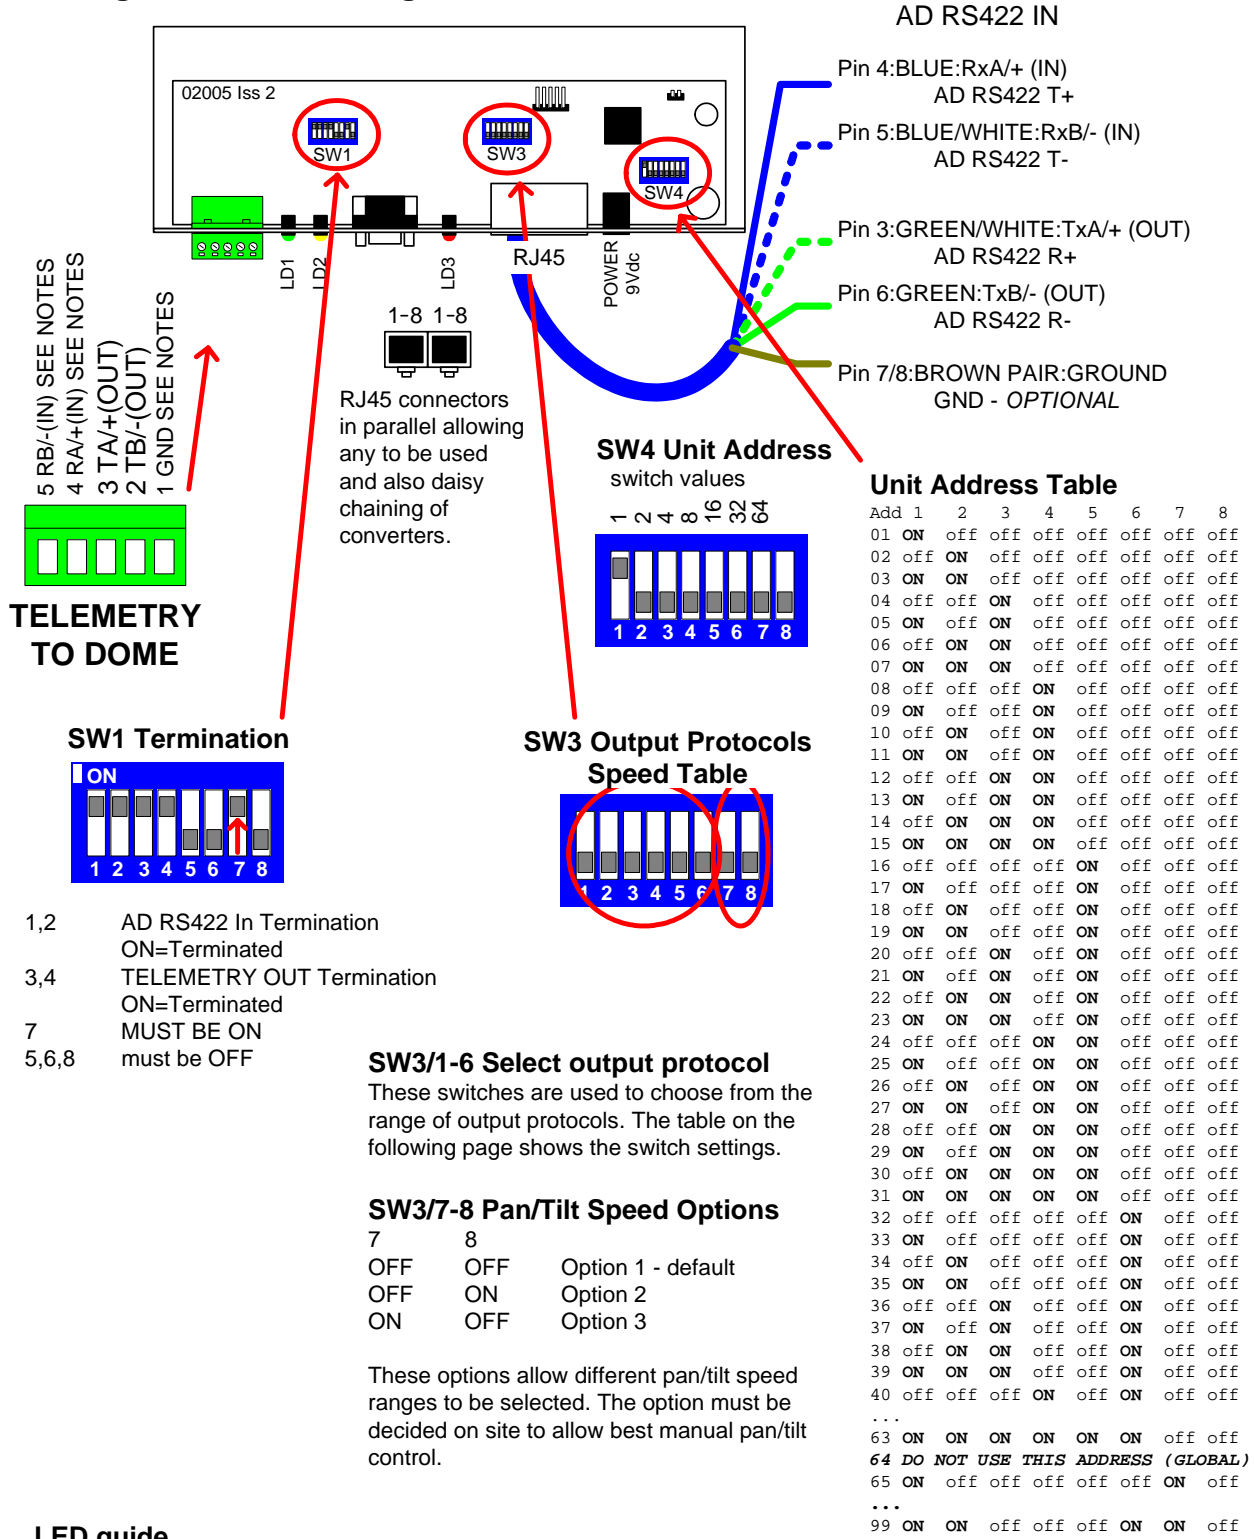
AD RS422 IN

Pin 4:BLUE:RxA/+ (IN)
AD RS422 T+

Pin 5:BLUE/WHITE:RxB/- (IN)
AD RS422 T-

Pin 3:GREEN/WHITE:TxA/+ (OUT)
AD RS422 R+

Pin 6:GREEN:TxB/- (OUT)
AD RS422 R-

Pin 7/8:BROWN PAIR:GROUND
GND - *OPTIONAL*

02005 Iss 2

SW1 SW3 SW4

LD1 LD2 LD3 RJ45 POWER 9Vdc

5 RB/-(IN) SEE NOTES
4 RA/+(IN) SEE NOTES
3 TA/+(OUT)
2 TB/-(OUT)
1 GND SEE NOTES

TELEMETRY TO DOME

1-8 1-8

RJ45 connectors in parallel allowing any to be used and also daisy chaining of converters.

SW4 Unit Address
switch values
1 2 4 8 16 32 64
1 2 3 4 5 6 7 8

SW1 Termination
ON
1 2 3 4 5 6 7 8

1,2 AD RS422 In Termination
ON=Terminated
3,4 TELEMETRY OUT Termination
ON=Terminated
7 MUST BE ON
5,6,8 must be OFF

SW3 Output Protocols
Speed Table
1 2 3 4 5 6 7 8

SW3/1-6 Select output protocol
These switches are used to choose from the range of output protocols. The table on the following page shows the switch settings.

SW3/7-8 Pan/Tilt Speed Options

| 7 | 8 | |
|---|---|---|
| OFF | OFF | Option 1 - default |
| OFF | ON | Option 2 |
| ON | OFF | Option 3 |

These options allow different pan/tilt speed ranges to be selected. The option must be decided on site to allow best manual pan/tilt control.

LED guide

Unit Address Table

| Add | 1 | 2 | 3 | 4 | 5 | 6 | 7 | 8 |
|---|---|---|---|---|---|---|---|---|
| 01 | ON | off | off | off | off | off | off | off |
| 02 | off | ON | off | off | off | off | off | off |
| 03 | ON | ON | off | off | off | off | off | off |
| 04 | off | off | ON | off | off | off | off | off |
| 05 | ON | off | ON | off | off | off | off | off |
| 06 | off | ON | ON | off | off | off | off | off |
| 07 | ON | ON | ON | off | off | off | off | off |
| 08 | off | off | off | ON | off | off | off | off |
| 09 | ON | off | off | ON | off | off | off | off |
| 10 | off | ON | off | ON | off | off | off | off |
| 11 | ON | ON | off | ON | off | off | off | off |
| 12 | off | off | ON | ON | off | off | off | off |
| 13 | ON | off | ON | ON | off | off | off | off |
| 14 | off | ON | ON | ON | off | off | off | off |
| 15 | ON | ON | ON | ON | off | off | off | off |
| 16 | off | off | off | off | ON | off | off | off |
| 17 | ON | off | off | off | ON | off | off | off |
| 18 | off | ON | off | off | ON | off | off | off |
| 19 | ON | ON | off | off | ON | off | off | off |
| 20 | off | off | ON | off | ON | off | off | off |
| 21 | ON | off | ON | off | ON | off | off | off |
| 22 | off | ON | ON | off | ON | off | off | off |
| 23 | ON | ON | ON | off | ON | off | off | off |
| 24 | off | off | off | ON | ON | off | off | off |
| 25 | ON | off | off | ON | ON | off | off | off |
| 26 | off | ON | off | ON | ON | off | off | off |
| 27 | ON | ON | off | ON | ON | off | off | off |
| 28 | off | off | ON | ON | ON | off | off | off |
| 29 | ON | off | ON | ON | ON | off | off | off |
| 30 | off | ON | ON | ON | ON | off | off | off |
| 31 | ON | ON | ON | ON | ON | off | off | off |
| 32 | off | off | off | off | off | ON | off | off |
| 33 | ON | off | off | off | off | ON | off | off |
| 34 | off | ON | off | off | off | ON | off | off |
| 35 | ON | ON | off | off | off | ON | off | off |
| 36 | off | off | ON | off | off | ON | off | off |
| 37 | ON | off | ON | off | off | ON | off | off |
| 38 | off | ON | ON | off | off | ON | off | off |
| 39 | ON | ON | ON | off | off | ON | off | off |
| 40 | off | off | off | ON | off | ON | off | off |
| ... | | | | | | | | |
| 63 | ON | ON | ON | ON | ON | ON | off | off |
| 64 | DO NOT USE THIS ADDRESS (GLOBAL) | | | | | | | |
| 65 | ON | off | off | off | off | off | ON | off |
| ... | | | | | | | | |
| 99 | ON | ON | off | off | off | ON | ON | off |